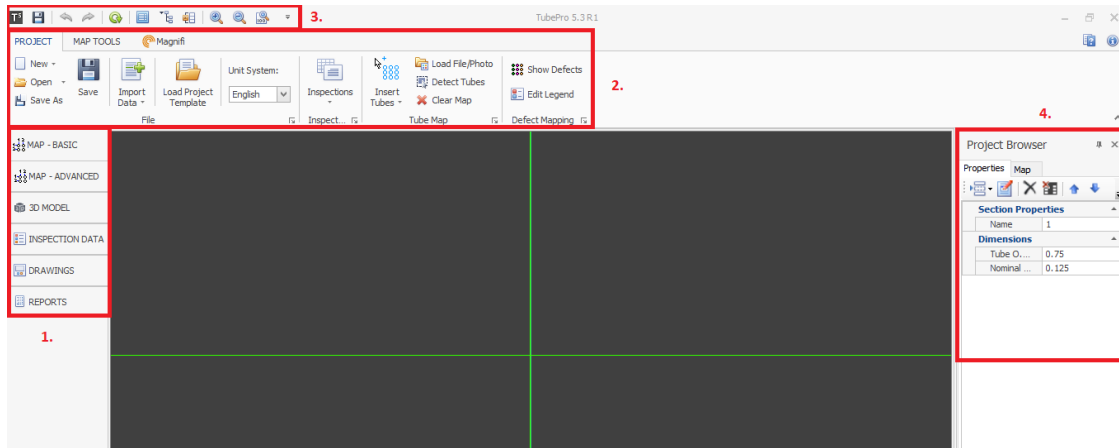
3.

TubePro 5.3 R1

PROJECT MAP TOOLS Magnifi

New
Open
Save As
Save
Import Data
Load Project Template
Unit System:
English
File
Inspections
Inspect...
Insert Tubes
Load File/Photo
Detect Tubes
Clear Map
Tube Map
Show Defects
Edit Legend
Defect Mapping

2.

4.

MAP - BASIC
MAP - ADVANCED
3D MODEL
INSPECTION DATA
DRAWINGS
REPORTS

1.

Project Browser
Properties Map

| Section Properties | |
|---|---|
| Name | 1 |
| **Dimensions** | |
| Tube O.... | 0.75 |
| Nominal ... | 0.125 |